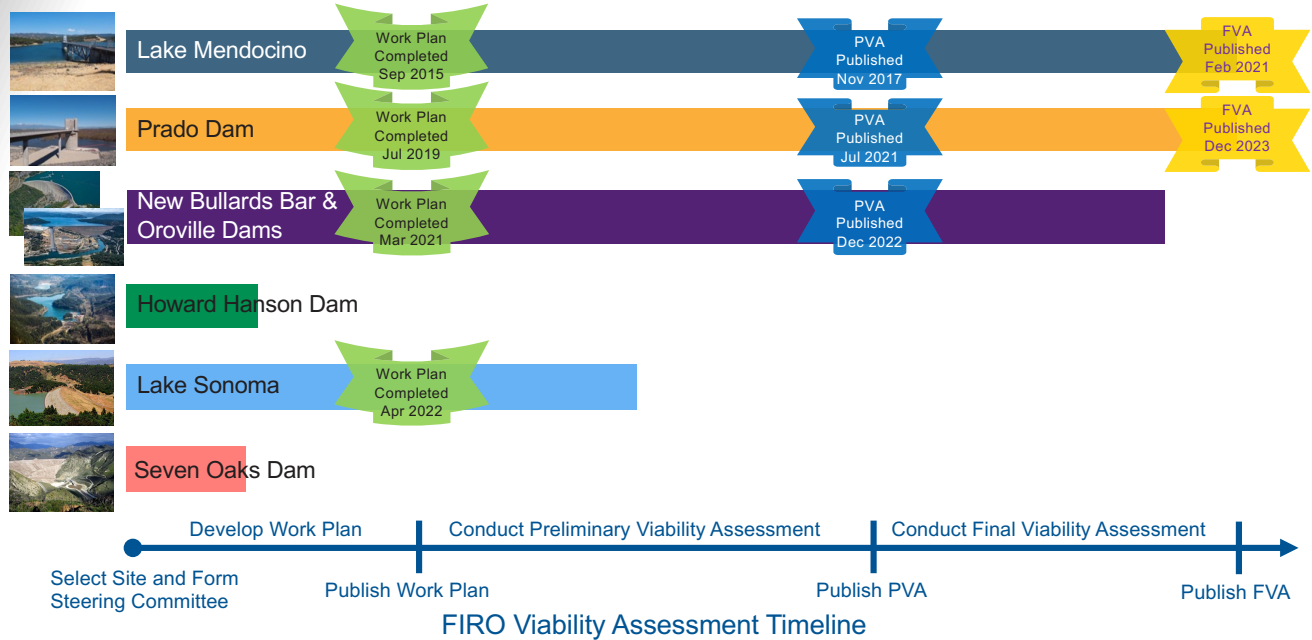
Lake Mendocino
Work Plan Completed Sep 2015
PVA Published Nov 2017
FVA Published Feb 2021

Prado Dam
Work Plan Completed Jul 2019
PVA Published Jul 2021
FVA Published Dec 2023

New Bullards Bar & Oroville Dams
Work Plan Completed Mar 2021
PVA Published Dec 2022

Howard Hanson Dam

Lake Sonoma
Work Plan Completed Apr 2022

Seven Oaks Dam

Develop Work Plan
Conduct Preliminary Viability Assessment
Conduct Final Viability Assessment

Select Site and Form Steering Committee
Publish Work Plan
Publish PVA
Publish FVA

FIRO Viability Assessment Timeline